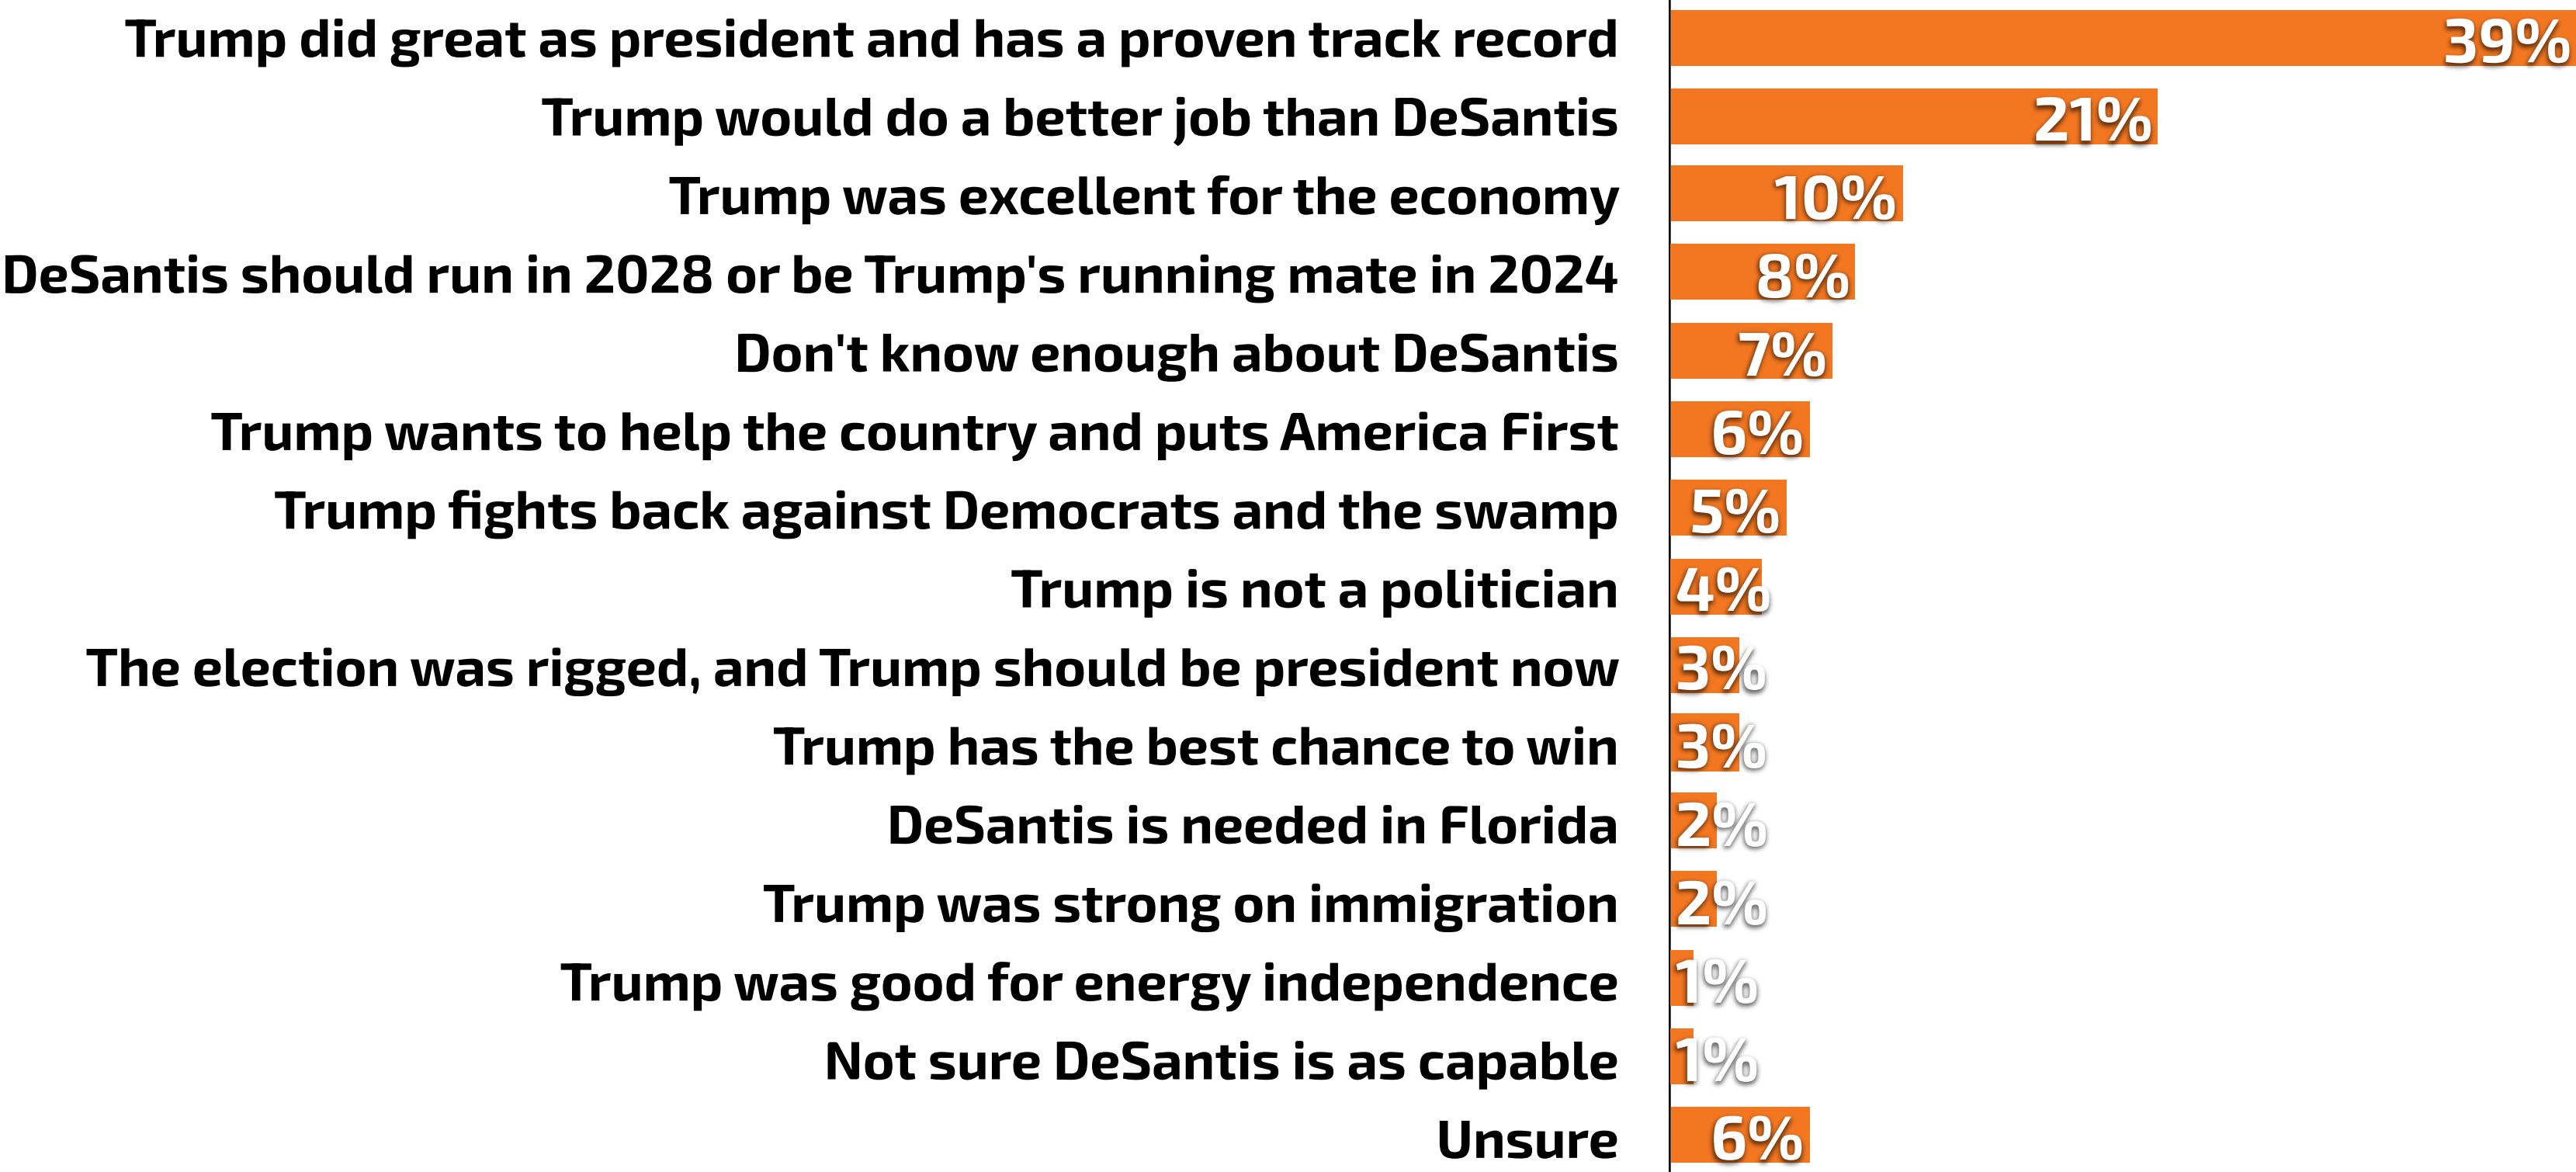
| | |
|---|---|
| Trump did great as president and has a proven track record | 39% |
| Trump would do a better job than DeSantis | 21% |
| Trump was excellent for the economy | 10% |
| DeSantis should run in 2028 or be Trump's running mate in 2024 | 8% |
| Don't know enough about DeSantis | 7% |
| Trump wants to help the country and puts America First | 6% |
| Trump fights back against Democrats and the swamp | 5% |
| Trump is not a politician | 4% |
| The election was rigged, and Trump should be president now | 3% |
| Trump has the best chance to win | 3% |
| DeSantis is needed in Florida | 2% |
| Trump was strong on immigration | 2% |
| Trump was good for energy independence | 1% |
| Not sure DeSantis is as capable | 1% |
| Unsure | 6% |